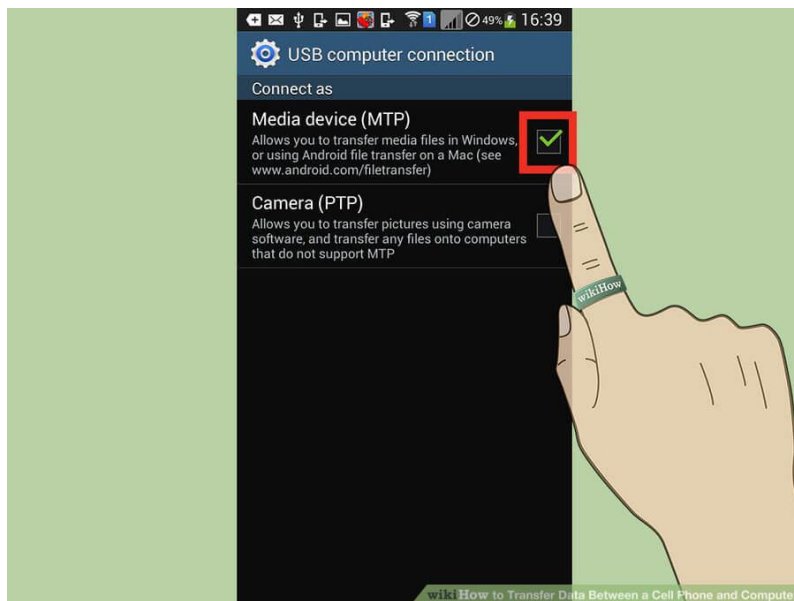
1 49% 16:39

USB computer connection

Connect as

Media device (MTP)
Allows you to transfer media files in Windows, or using Android file transfer on a Mac (see www.android.com/filetransfer)

Camera (PTP)
Allows you to transfer pictures using camera software, and transfer any files onto computers that do not support MTP

wikiHow

wikiHow to Transfer Data Between a Cell Phone and Compute